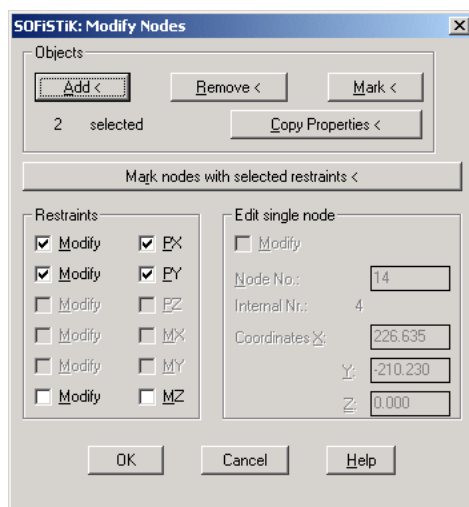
SOFiSTiK: Modify Nodes

Objects

Add <

Remove <

Mark <

2 selected

Copy Properties <

Mark nodes with selected restraints <

Restraints

Modify PX

Modify PY

Modify PZ

Modify MX

Modify MY

Modify MZ

Edit single node

Modify

Node No.: 14

Internal Nr.: 4

Coordinates X: 226.635

Y: -210.230

Z: 0.000

OK

Cancel

Help